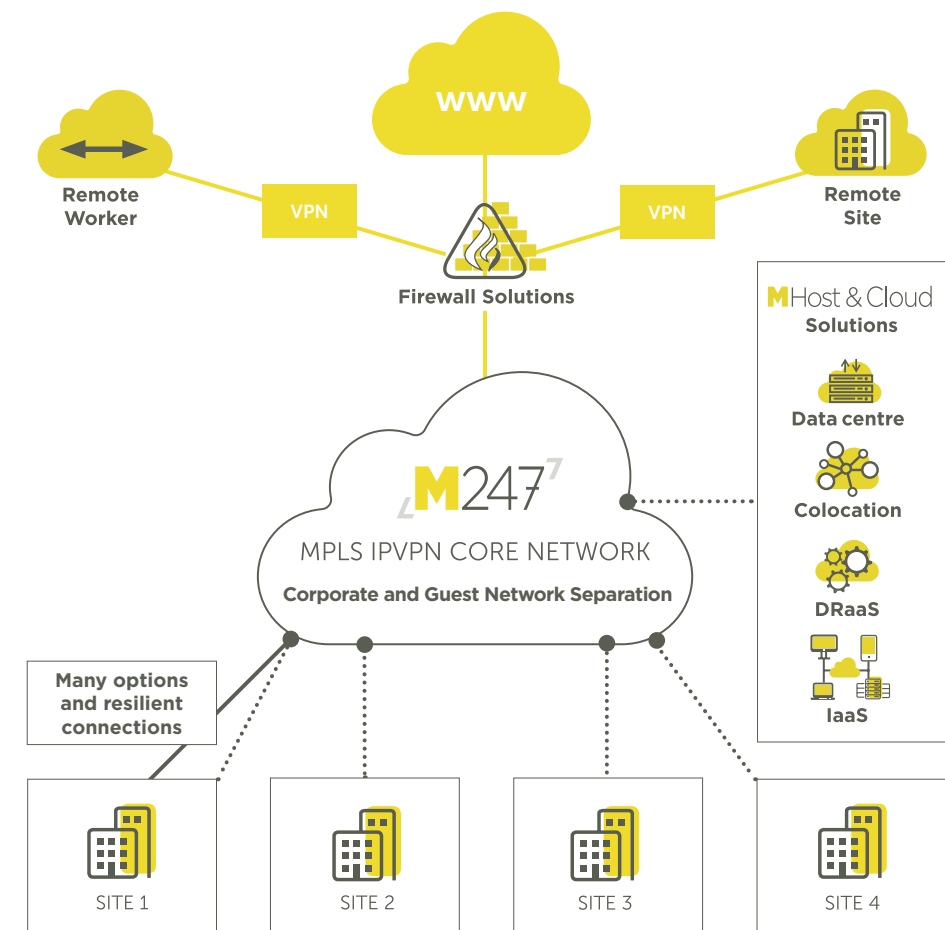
WWW

Remote Worker

VPN

Firewall Solutions

VPN

Remote Site

MHost & Cloud Solutions

Data centre

Colocation

DRaaS

IaaS

M247

MPLS IPVPN CORE NETWORK

Corporate and Guest Network Separation

Many options and resilient connections

SITE 1

SITE 2

SITE 3

SITE 4